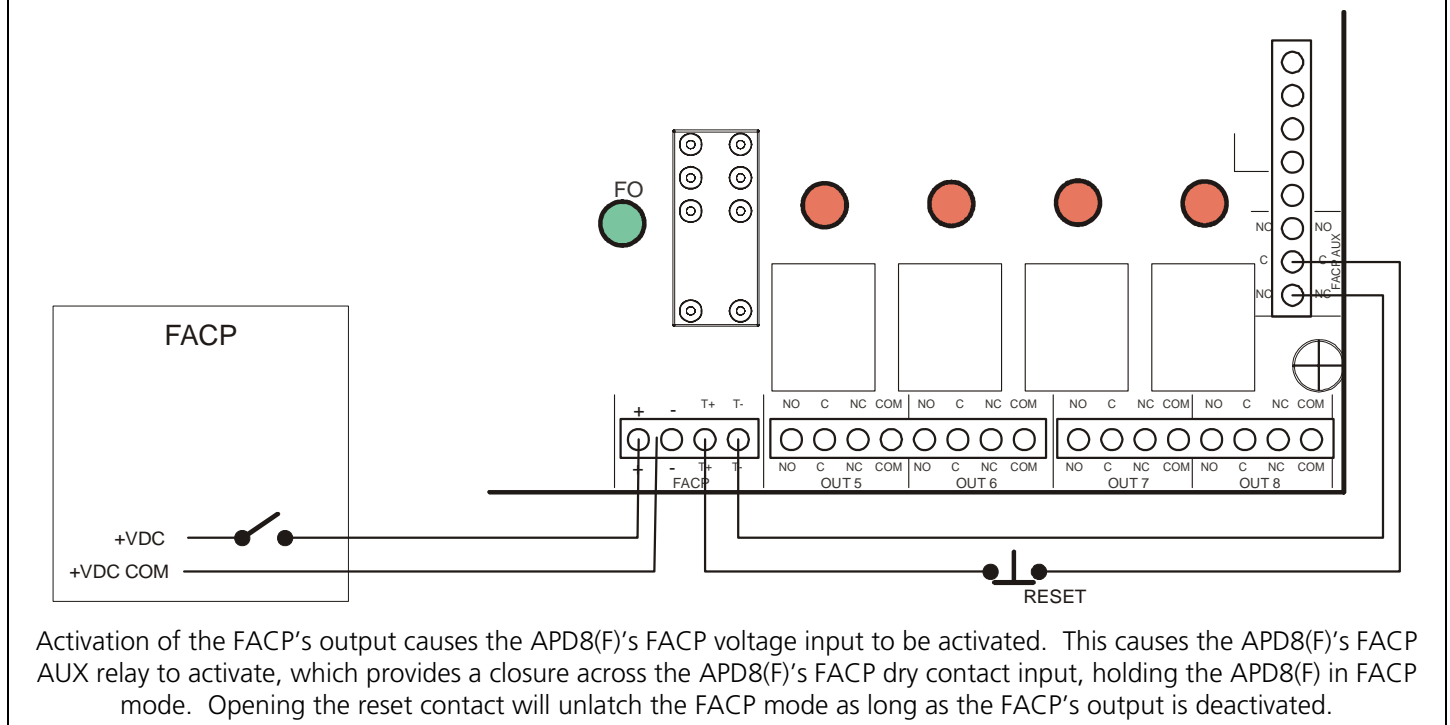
FO

FACP

NO NO
C C
NC NC
FACP AUX

+ - T+ T-
NO C NC COM NO C NC COM
NO C NC COM NO C NC COM

+ - T+ T-
FACP
NO C NC COM NO C NC COM
OUT 5 OUT 6
NO C NC COM NO C NC COM
OUT 7 OUT 8

+VDC
+VDC COM

RESET

Activation of the FACP's output causes the APD8(F)'s FACP voltage input to be activated. This causes the APD8(F)'s FACP AUX relay to activate, which provides a closure across the APD8(F)'s FACP dry contact input, holding the APD8(F) in FACP mode. Opening the reset contact will unlatch the FACP mode as long as the FACP's output is deactivated.